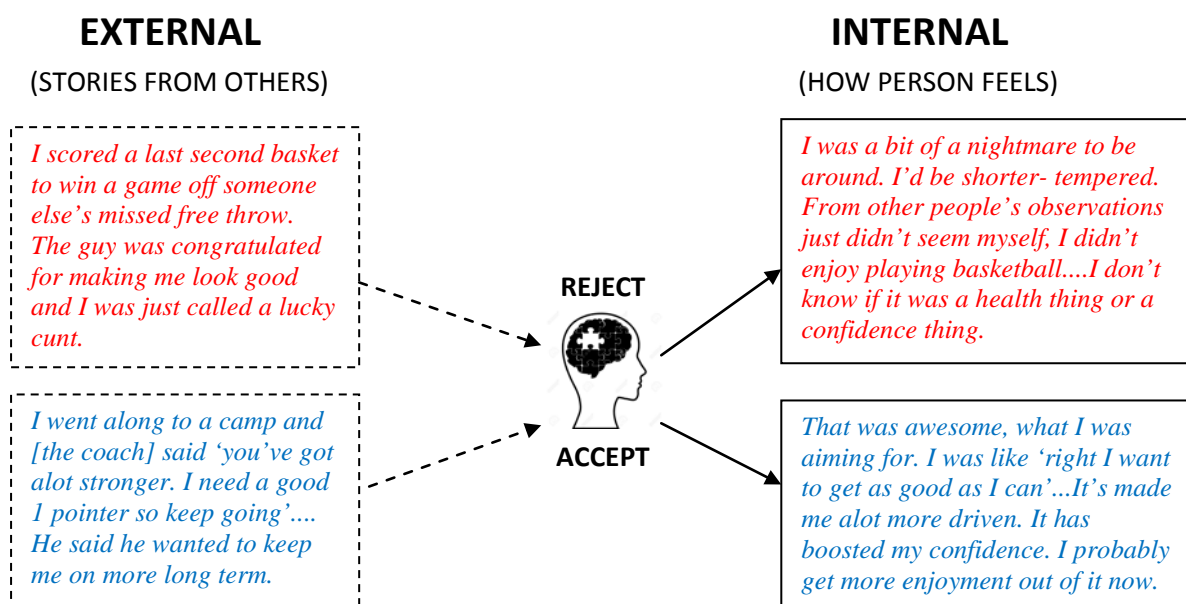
EXTERNAL

(STORIES FROM OTHERS)

INTERNAL

(HOW PERSON FEELS)

I scored a last second basket to win a game off someone else's missed free throw. The guy was congratulated for making me look good and I was just called a lucky cunt.

REJECT

I was a bit of a nightmare to be around. I'd be shorter- tempered. From other people's observations just didn't seem myself, I didn't enjoy playing basketball....I don't know if it was a health thing or a confidence thing.

I went along to a camp and [the coach] said 'you've got alot stronger. I need a good 1 pointer so keep going'.... He said he wanted to keep me on more long term.

ACCEPT

That was awesome, what I was aiming for. I was like 'right I want to get as good as I can'...It's made me alot more driven. It has boosted my confidence. I probably get more enjoyment out of it now.